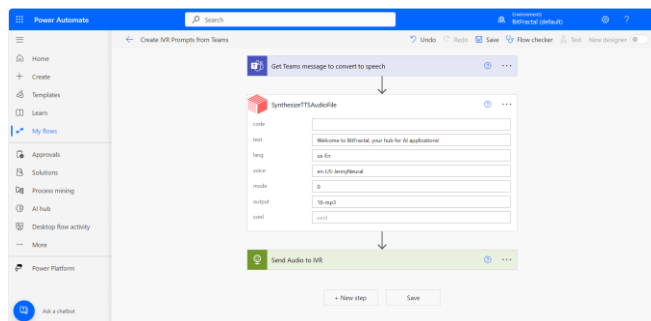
Power Automate
Search
Environments
BitFractal (default)
?

Home
Create
Templates
Learn
My flows
Approvals
Solutions
Process mining
AI hub
Desktop flow activity
More
Power Platform
Ask a chatbot

Create IVR Prompts from Teams
Undo
Redo
Save
Flow checker
Test
New designer

Get Teams message to convert to speech

SynthesizeTTSAudioFile
code
text: Welcome to BitFractal, your hub for AI applications!
lang: ss-En
voice: en-US-JennyNeural
mode: 0
output: 16-mp3
seed: seed

Send Audio to IVR

+ New step
Save